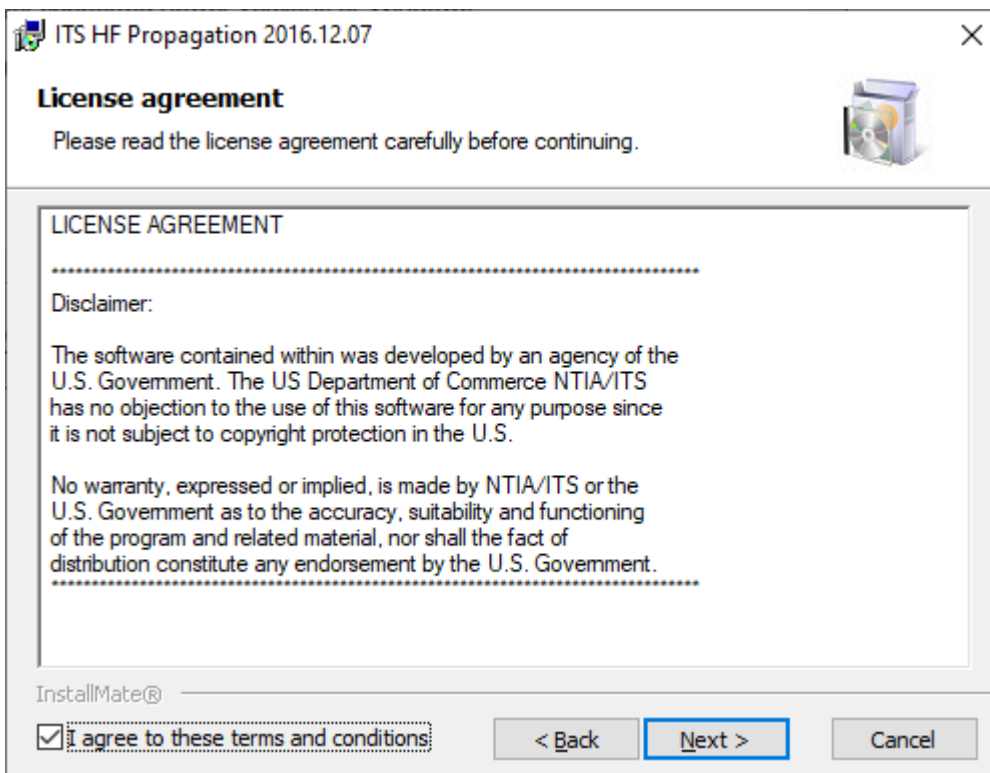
ITS HF Propagation 2016.12.07

License agreement

Please read the license agreement carefully before continuing.

LICENSE AGREEMENT

**********************************************************************************

Disclaimer:

The software contained within was developed by an agency of the U.S. Government. The US Department of Commerce NTIA/ITS has no objection to the use of this software for any purpose since it is not subject to copyright protection in the U.S.

No warranty, expressed or implied, is made by NTIA/ITS or the U.S. Government as to the accuracy, suitability and functioning of the program and related material, nor shall the fact of distribution constitute any endorsement by the U.S. Government.

**********************************************************************************

InstallMate®

I agree to these terms and conditions

< Back

Next >

Cancel